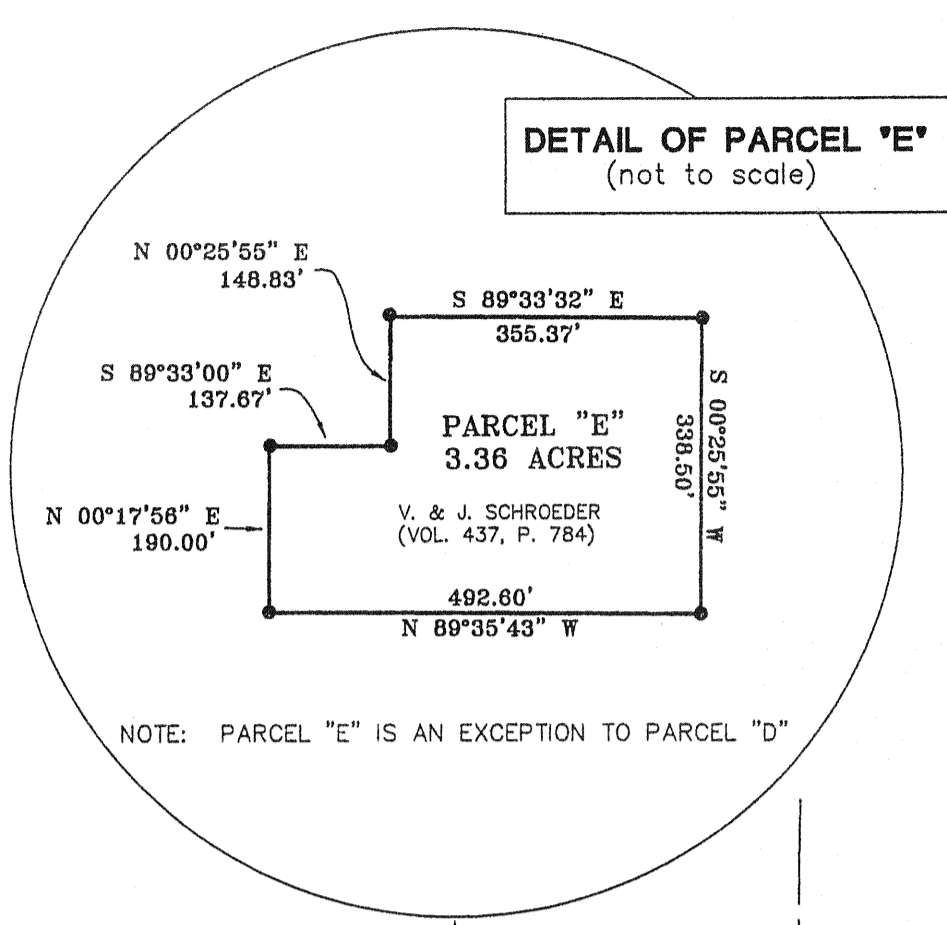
DETAIL OF PARCEL "E"
(not to scale)

N 00°25'55" E
148.83'

S 89°33'32" E
355.37'

S 89°33'00" E
137.67'

PARCEL "E"
3.36 ACRES

S 00°25'55" W
338.50'

N 00°17'56" E
190.00'

V. & J. SCHROEDER
(VOL. 437, P. 784)

492.60'
N 89°35'43" W

NOTE: PARCEL "E" IS AN EXCEPTION TO PARCEL "D"